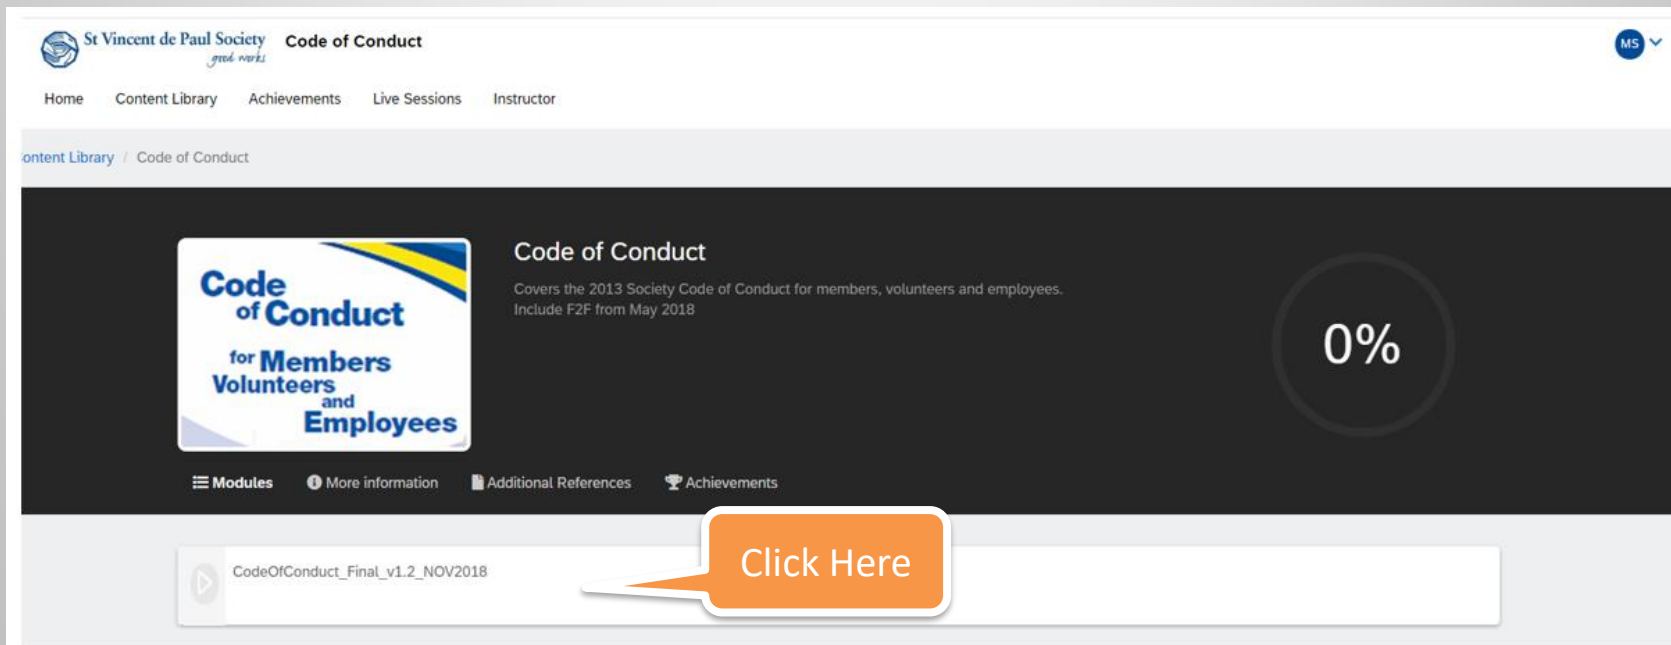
St Vincent de Paul Society
good works

Code of Conduct

MS

Home Content Library Achievements Live Sessions Instructor

ontent Library / Code of Conduct

Code of Conduct for Members Volunteers and Employees

Code of Conduct

Covers the 2013 Society Code of Conduct for members, volunteers and employees.
Include F2F from May 2018

0%

Modules More information Additional References Achievements

CodeOfConduct_Final_v1.2_NOV2018

Click Here